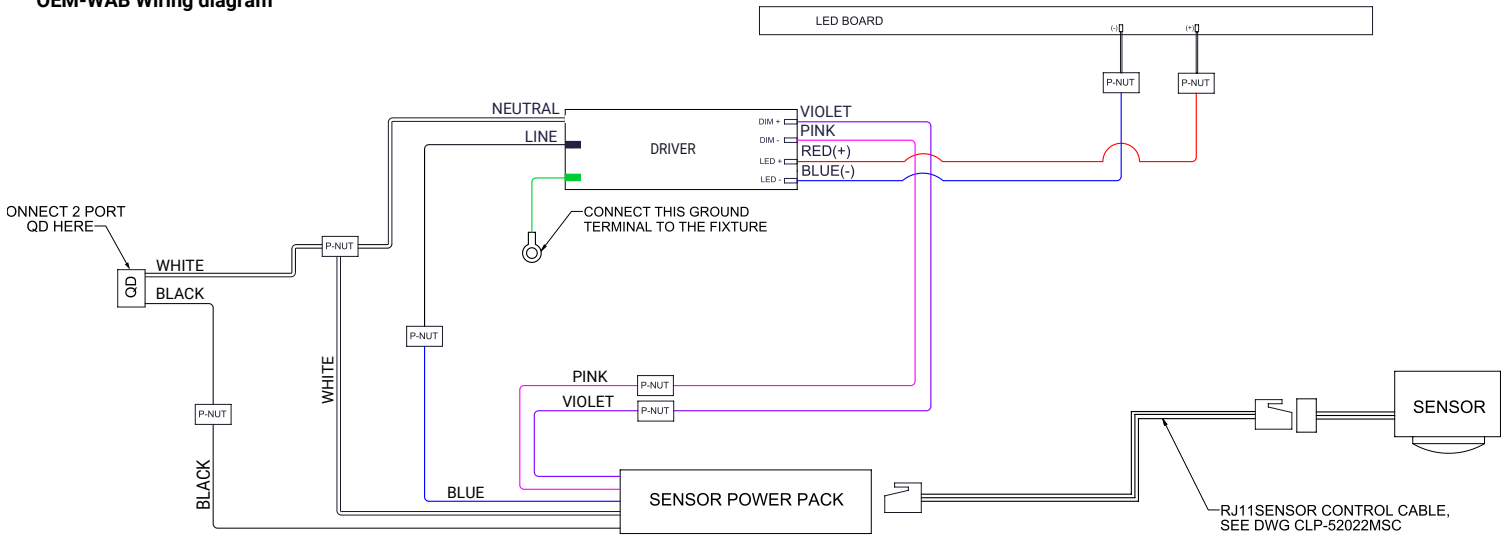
OEM-WAB Wiring diagram

LED BOARD

(-)

(+)

P-NUT

P-NUT

NEUTRAL

LINE

DRIVER

DIM +

DIM -

LED +

LED -

VIOLET

PINK

RED(+)

BLUE(-)

CONNECT THIS GROUND TERMINAL TO THE FIXTURE

ONNECT 2 PORT QD HERE

QD

WHITE

BLACK

P-NUT

P-NUT

P-NUT

WHITE

BLACK

PINK

P-NUT

VIOLET

P-NUT

BLUE

SENSOR POWER PACK

SENSOR

RJ11SENSOR CONTROL CABLE, SEE DWG CLP-52022MSC